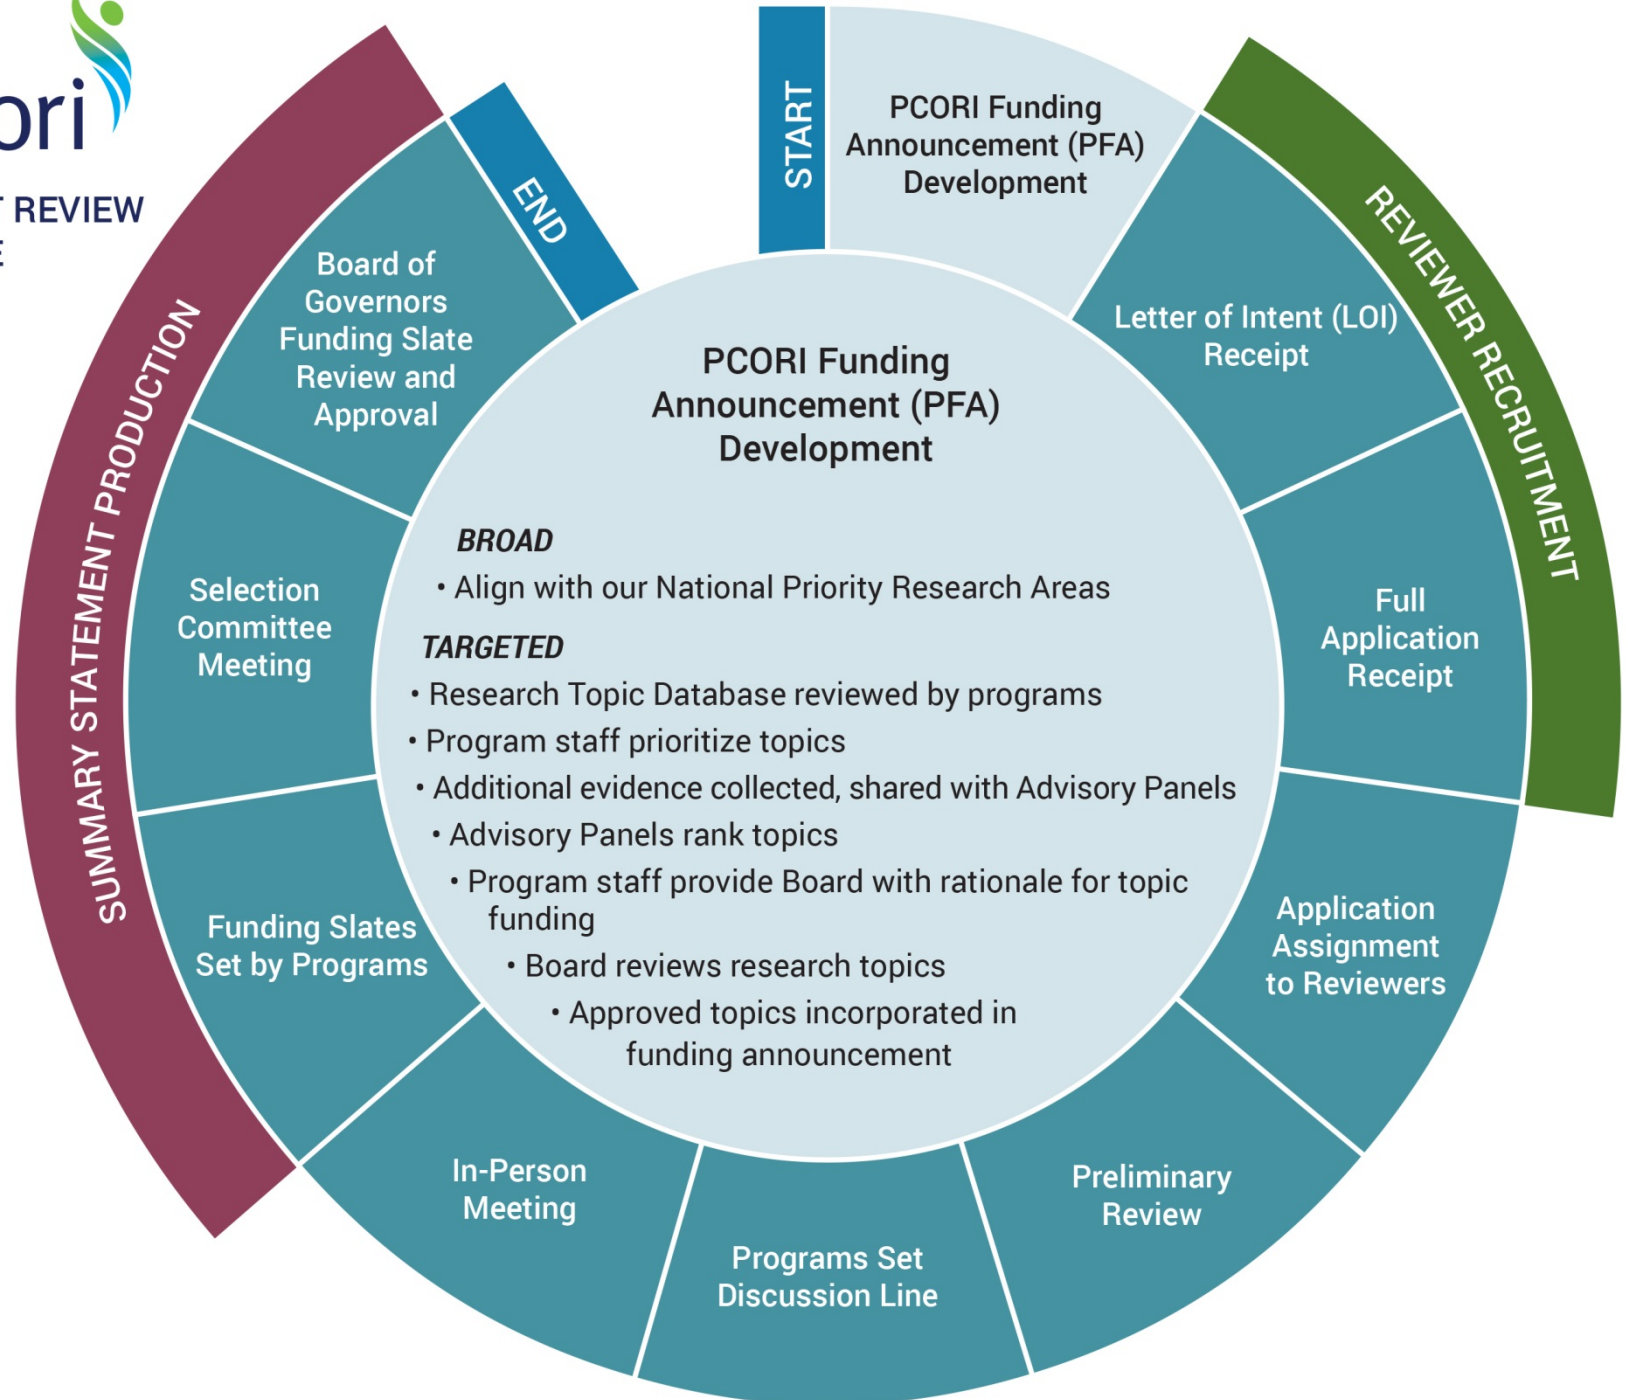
ori

T REVIEW

E

START

PCORI Funding Announcement (PFA) Development

REVIEWER RECRUITMENT

Letter of Intent (LOI) Receipt

Full Application Receipt

Application Assignment to Reviewers

Preliminary Review

Programs Set Discussion Line

In-Person Meeting

Funding Slates Set by Programs

Selection Committee Meeting

Board of Governors Funding Slate Review and Approval

END

SUMMARY STATEMENT PRODUCTION

PCORI Funding Announcement (PFA) Development

BROAD

• Align with our National Priority Research Areas

TARGETED

• Research Topic Database reviewed by programs

• Program staff prioritize topics

• Additional evidence collected, shared with Advisory Panels

• Advisory Panels rank topics

• Program staff provide Board with rationale for topic funding

• Board reviews research topics

• Approved topics incorporated in funding announcement